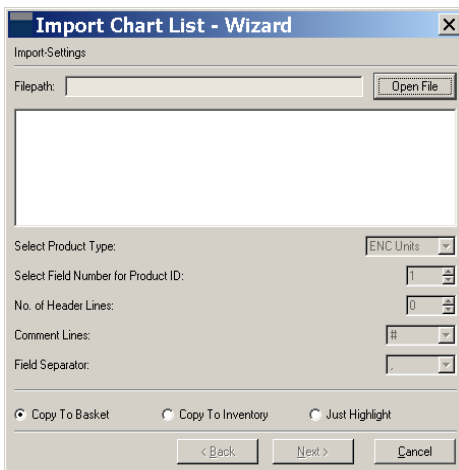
Import Chart List - Wizard
×
Import-Settings
Filepath:
Open File

Select Product Type:
ENC Units
Select Field Number for Product ID:
1
No. of Header Lines:
0
Comment Lines:
#
Field Separator:
,

Copy To Basket
Copy To Inventory
Just Highlight

< Back
Next >
Cancel